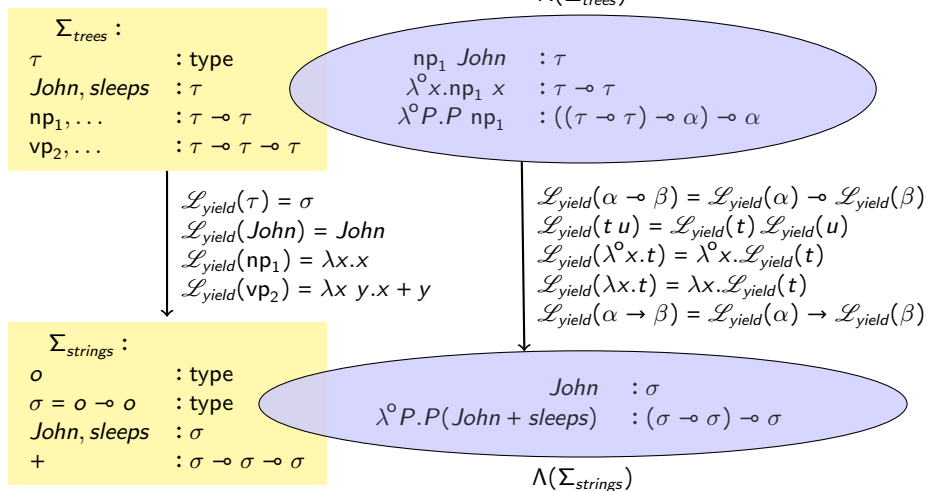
$\Lambda(\Sigma_{trees})$

$\Sigma_{trees}$ :
$\tau$ : type
*John*, *sleeps* : $\tau$
$\mathsf{np}_1, \ldots$ : $\tau \multimap \tau$
$\mathsf{vp}_2, \ldots$ : $\tau \multimap \tau \multimap \tau$

$\mathsf{np}_1$ *John* : $\tau$
$\lambda^{o} x.\mathsf{np}_1\ x$ : $\tau \multimap \tau$
$\lambda^{o} P.P\ \mathsf{np}_1$ : $((\tau \multimap \tau) \multimap \alpha) \multimap \alpha$

$\mathscr{L}_{yield}(\tau) = \sigma$
$\mathscr{L}_{yield}(John) = John$
$\mathscr{L}_{yield}(\mathsf{np}_1) = \lambda x.x$
$\mathscr{L}_{yield}(\mathsf{vp}_2) = \lambda x\ y.x + y$

$\mathscr{L}_{yield}(\alpha \multimap \beta) = \mathscr{L}_{yield}(\alpha) \multimap \mathscr{L}_{yield}(\beta)$
$\mathscr{L}_{yield}(t\ u) = \mathscr{L}_{yield}(t)\ \mathscr{L}_{yield}(u)$
$\mathscr{L}_{yield}(\lambda^{o} x.t) = \lambda^{o} x.\mathscr{L}_{yield}(t)$
$\mathscr{L}_{yield}(\lambda x.t) = \lambda x.\mathscr{L}_{yield}(t)$
$\mathscr{L}_{yield}(\alpha \rightarrow \beta) = \mathscr{L}_{yield}(\alpha) \rightarrow \mathscr{L}_{yield}(\beta)$

$\Sigma_{strings}$ :
$o$ : type
$\sigma = o \multimap o$ : type
*John*, *sleeps* : $\sigma$
$+$ : $\sigma \multimap \sigma \multimap \sigma$

*John* : $\sigma$
$\lambda^{o} P.P(John + sleeps)$ : $(\sigma \multimap \sigma) \multimap \sigma$

$\Lambda(\Sigma_{strings})$